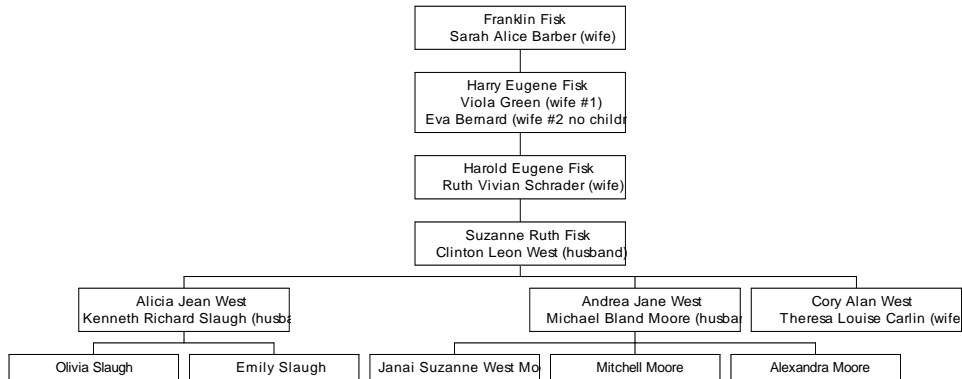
Franklin Fisk
Sarah Alice Barber (wife)

Harry Eugene Fisk
Viola Green (wife #1)
Eva Bernard (wife #2 no childr

Harold Eugene Fisk
Ruth Vivian Schrader (wife)

Suzanne Ruth Fisk
Clinton Leon West (husband)

Alicia Jean West
Kenneth Richard Slaugh (husba

Andrea Jane West
Michael Bland Moore (husbar

Cory Alan West
Theresa Louise Carlin (wife

Olivia Slaugh

Emily Slaugh

Janai Suzanne West Mo

Mitchell Moore

Alexandra Moore